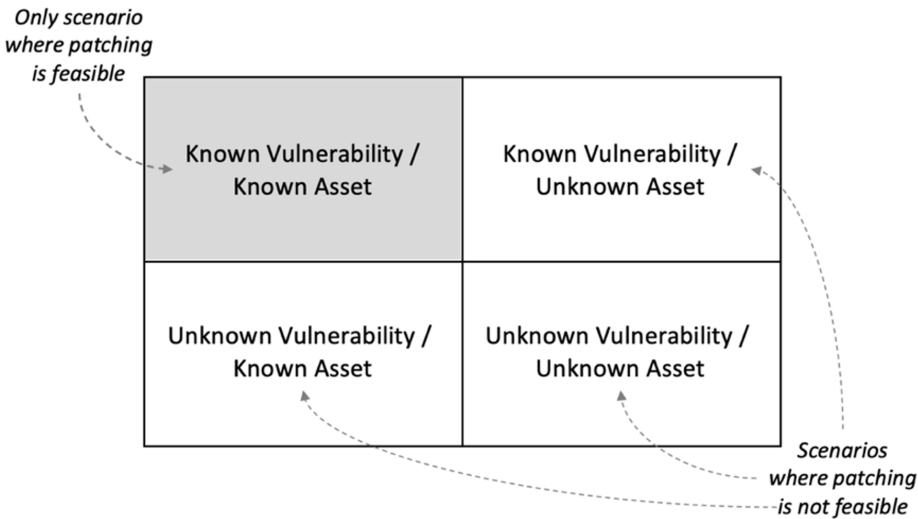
Only scenario where patching is feasible

| Known Vulnerability / Known Asset | Known Vulnerability / Unknown Asset |
|---|---|
| Unknown Vulnerability / Known Asset | Unknown Vulnerability / Unknown Asset |

Scenarios where patching is not feasible